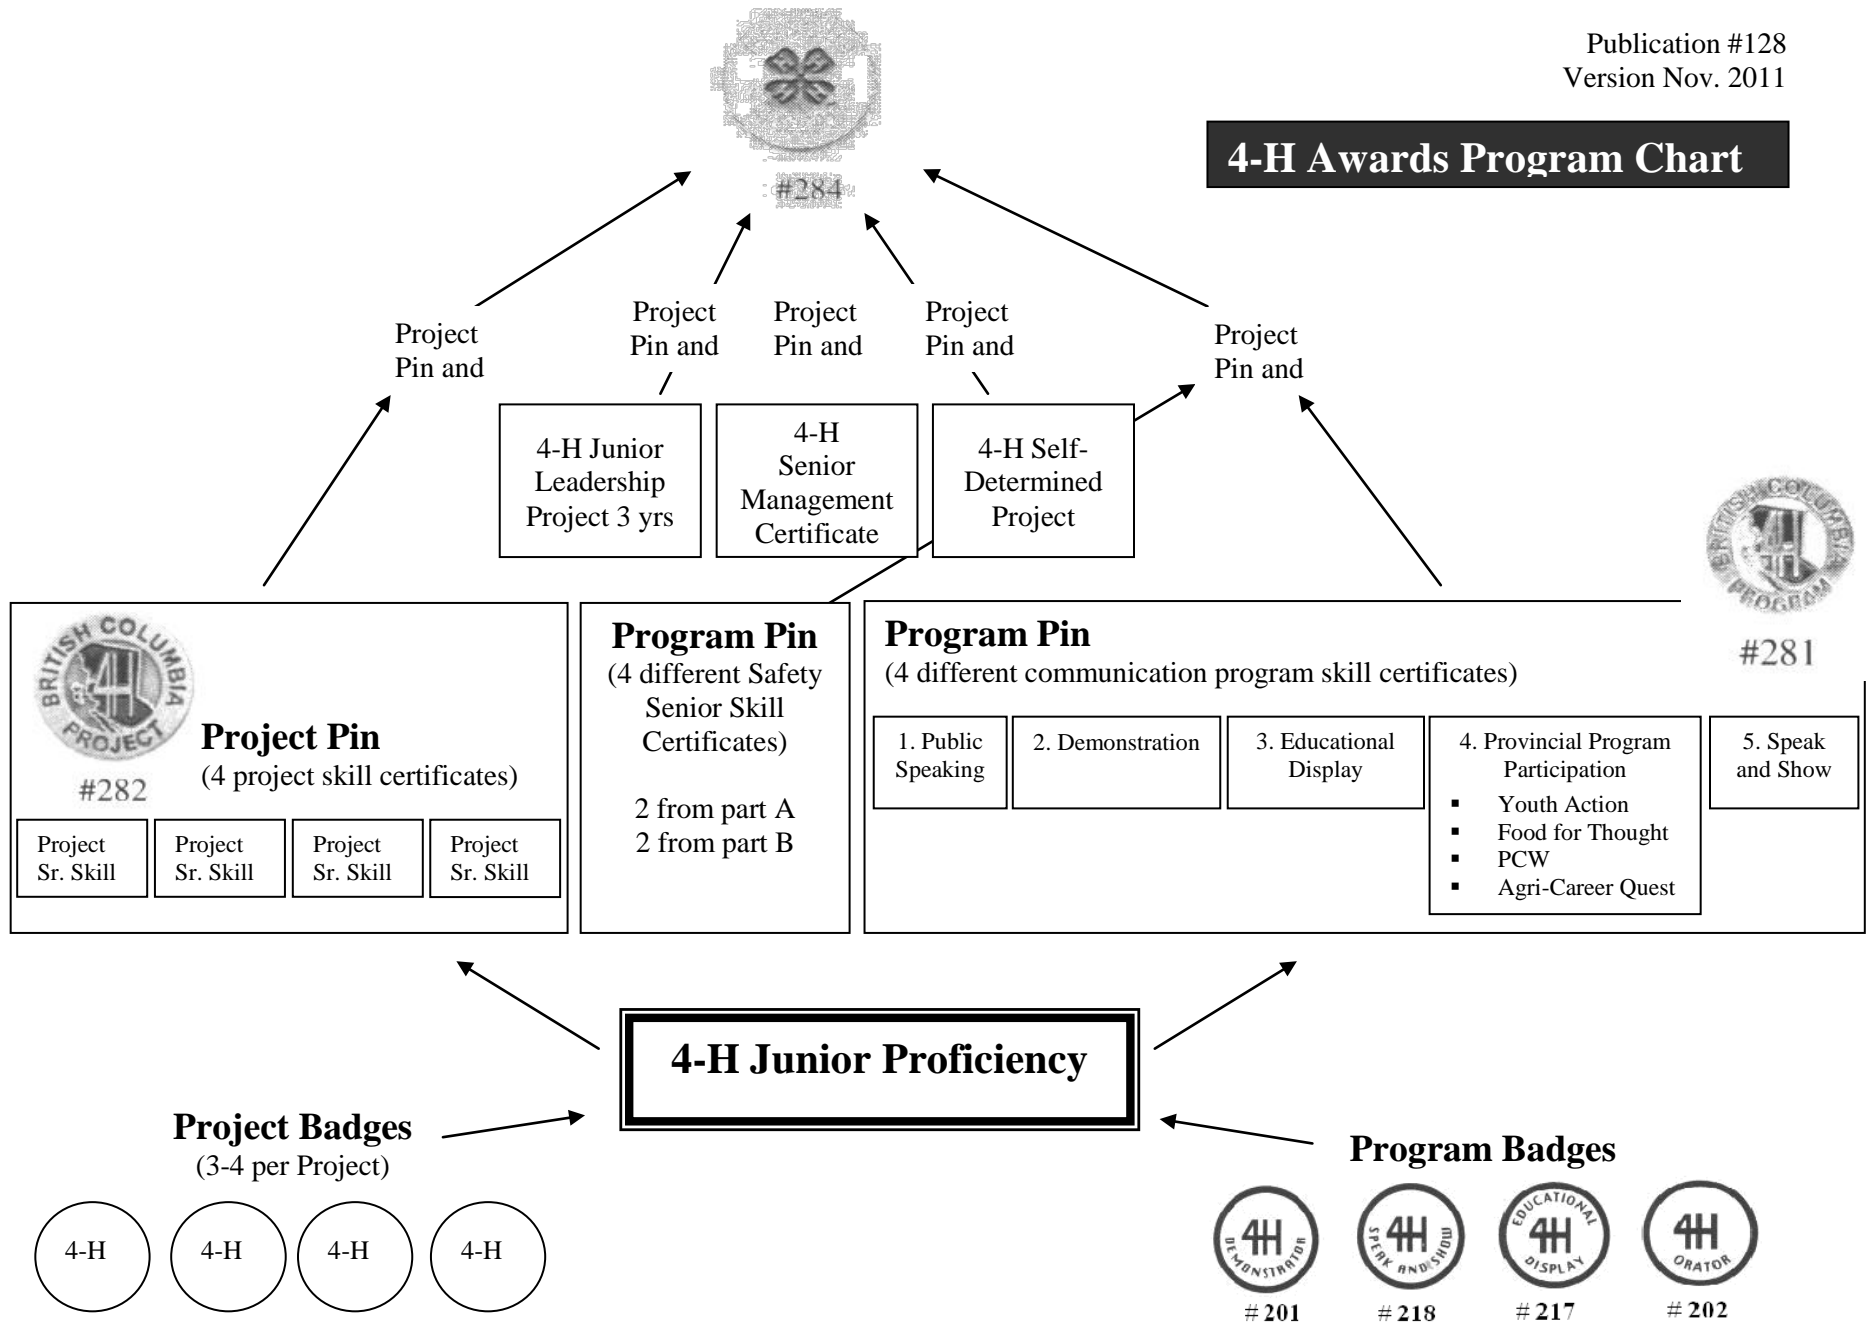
Publication #128
Version Nov. 2011

4-H Awards Program Chart

#284

Project Pin and

Project Pin and

Project Pin and

Project Pin and

Project Pin and

4-H Junior Leadership Project 3 yrs

4-H Senior Management Certificate

4-H Self-Determined Project

BRITISH COLUMBIA 4H PROGRAM

#281

BRITISH COLUMBIA 4H PROJECT

#282

Project Pin
(4 project skill certificates)

| Project Sr. Skill | Project Sr. Skill | Project Sr. Skill | Project Sr. Skill |
|---|---|---|---|

Program Pin
(4 different Safety Senior Skill Certificates)

2 from part A
2 from part B

Program Pin
(4 different communication program skill certificates)

1. Public Speaking

2. Demonstration

3. Educational Display

4. Provincial Program Participation
- Youth Action
- Food for Thought
- PCW
- Agri-Career Quest

5. Speak and Show

4-H Junior Proficiency

Project Badges
(3-4 per Project)

4-H

4-H

4-H

4-H

Program Badges

4H DEMONSTRATOR
#201

4H SPEAK AND SHOW
#218

EDUCATIONAL 4H DISPLAY
#217

4H ORATOR
#202